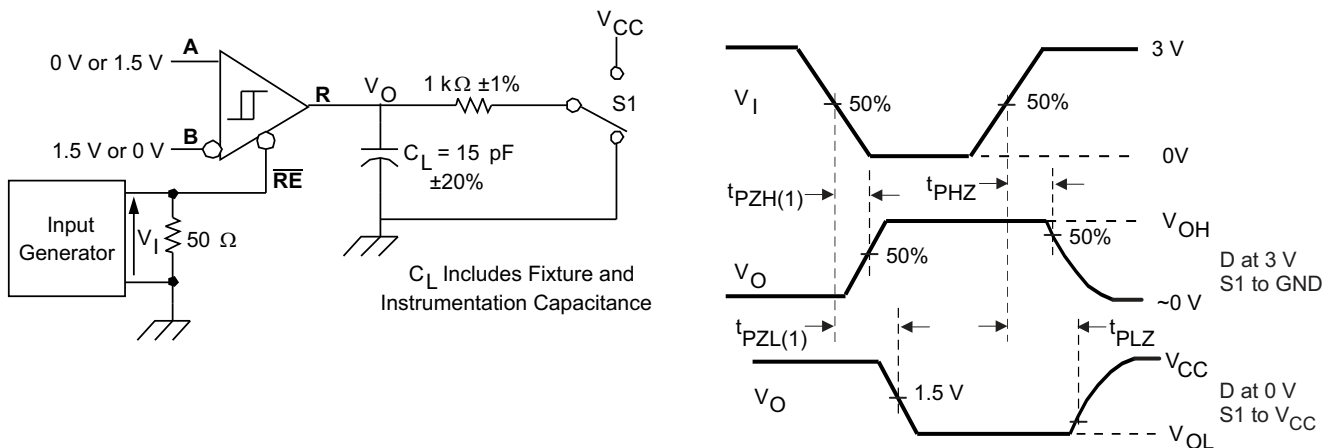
0 V or 1.5 V
A
1.5 V or 0 V
B
R
$\overline{RE}$
$V_O$
1 kΩ ±1%
$V_{CC}$
S1
$C_L$ = 15 pF ±20%
Input Generator
$V_I$
50 Ω
$C_L$ Includes Fixture and Instrumentation Capacitance

$V_I$
50%
50%
3 V
0V
$t_{PZH(1)}$
$t_{PHZ}$
$V_{OH}$
50%
50%
$V_O$
~0 V
D at 3 V
S1 to GND
$t_{PZL(1)}$
$t_{PLZ}$
$V_{CC}$
$V_O$
1.5 V
D at 0 V
S1 to $V_{CC}$
$V_{OL}$